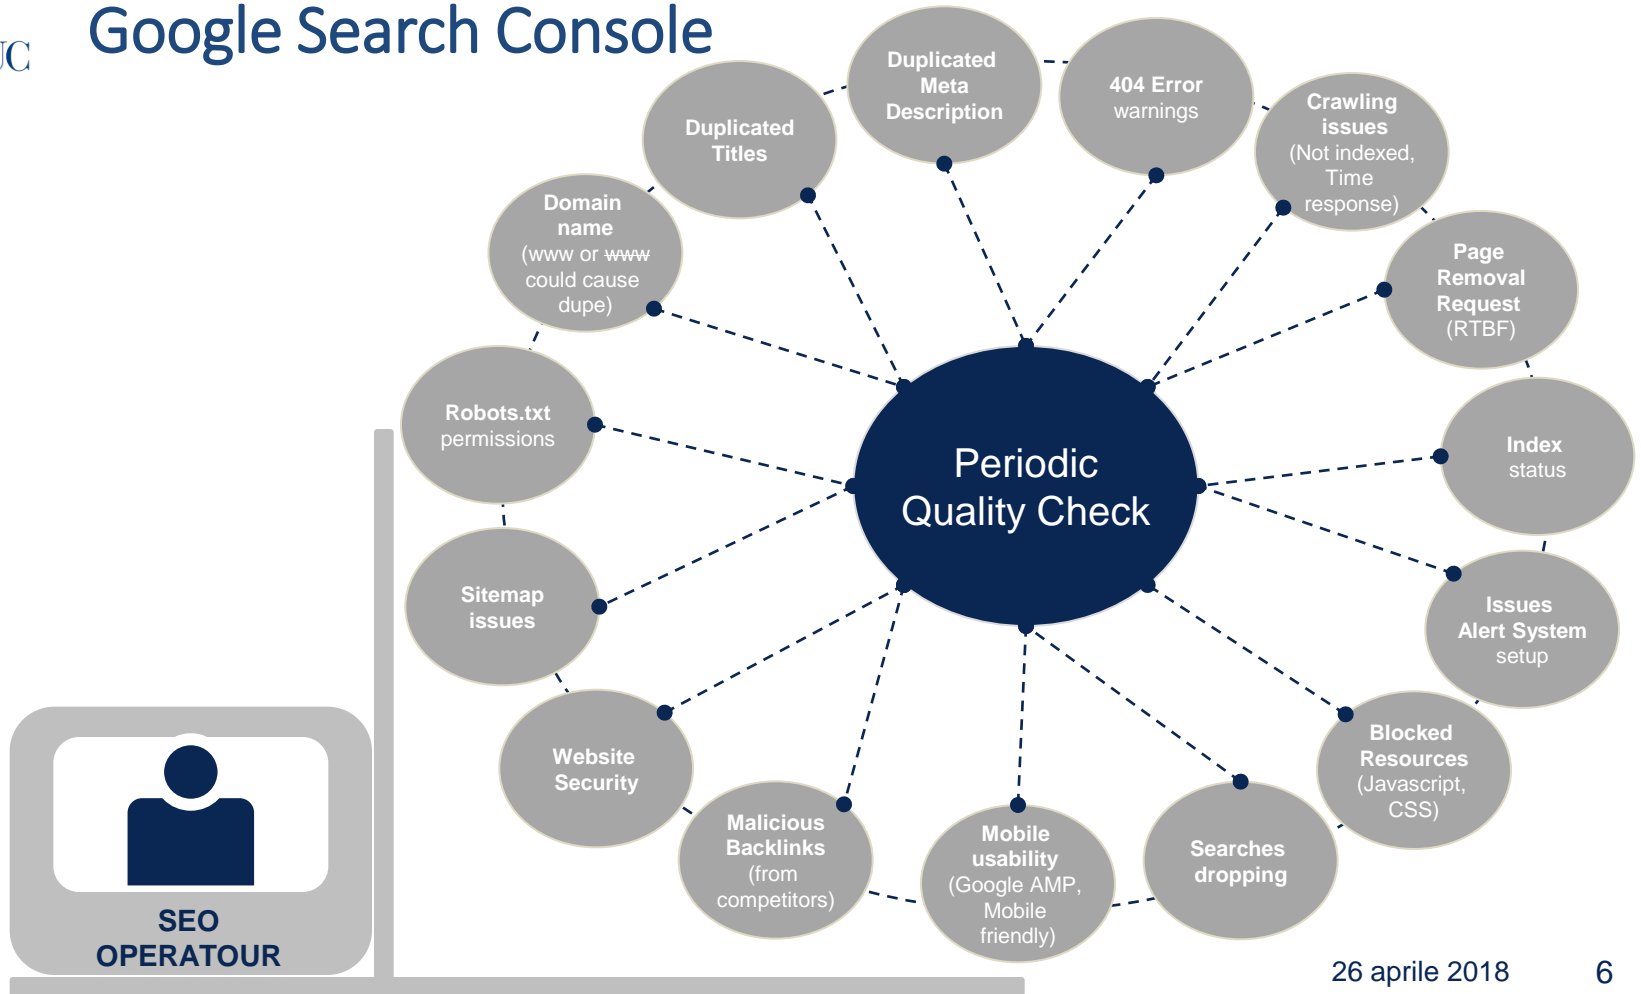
JC

Google Search Console

Periodic Quality Check

Duplicated Titles

Duplicated Meta Description

404 Error warnings

Crawling issues (Not indexed, Time response)

Page Removal Request (RTBF)

Index status

Issues Alert System setup

Blocked Resources (Javascript, CSS)

Searches dropping

Mobile usability (Google AMP, Mobile friendly)

Malicious Backlinks (from competitors)

Website Security

Sitemap issues

Robots.txt permissions

Domain name (www or ~~www~~ could cause dupe)

SEO OPERATOUR

26 aprile 2018

6